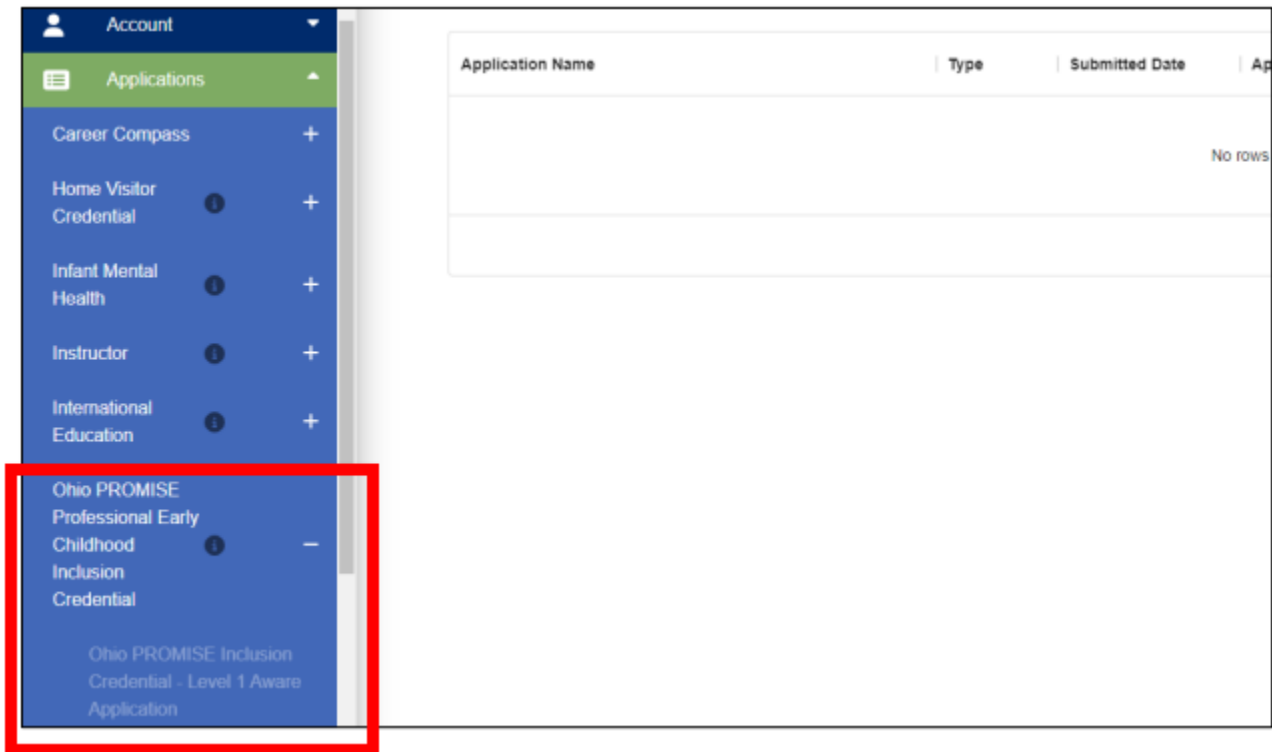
Account

Applications

Career Compass +

Home Visitor Credential +

Infant Mental Health +

Instructor +

International Education +

Ohio PROMISE Professional Early Childhood Inclusion Credential −

Ohio PROMISE Inclusion Credential - Level 1 Aware Application

| Application Name | Type | Submitted Date | Ap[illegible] |
|---|---|---|---|
| | | | No rows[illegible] |